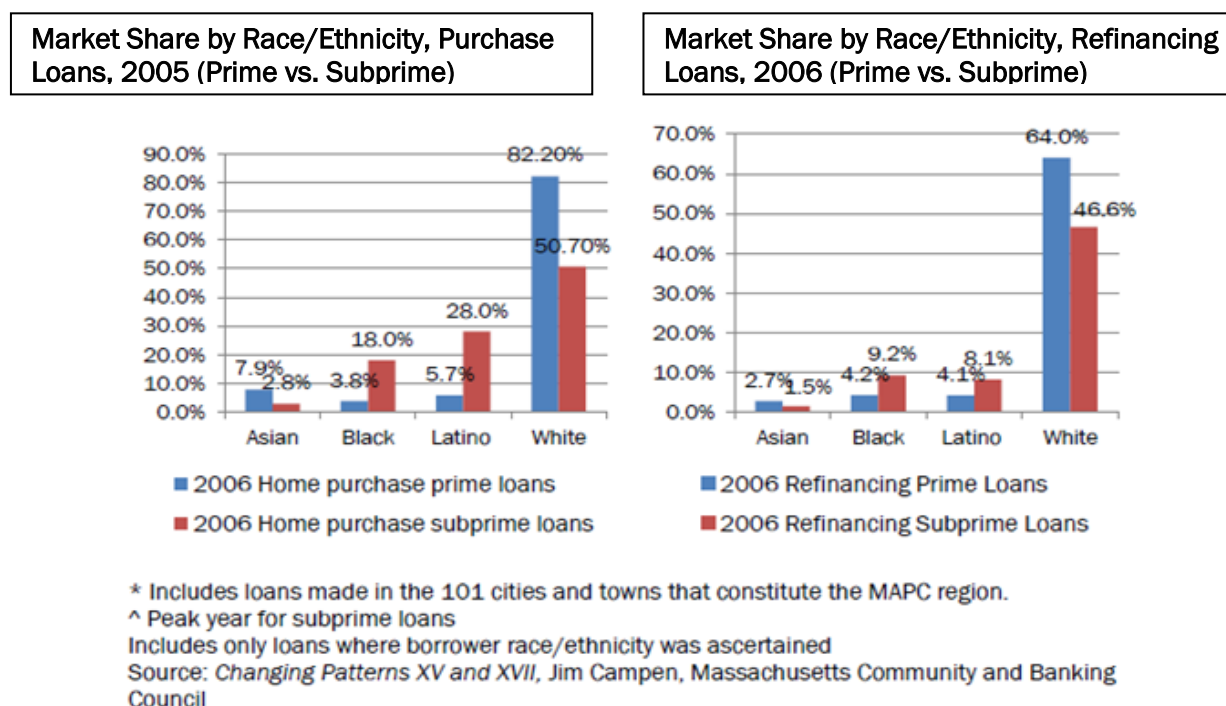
Market Share by Race/Ethnicity, Purchase Loans, 2005 (Prime vs. Subprime)

90.0%
80.0%
70.0%
60.0%
50.0%
40.0%
30.0%
20.0%
10.0%
0.0%

7.9%
2.8%
3.8%
18.0%
5.7%
28.0%
82.20%
50.70%

Asian
Black
Latino
White

2006 Home purchase prime loans
2006 Home purchase subprime loans

Market Share by Race/Ethnicity, Refinancing Loans, 2006 (Prime vs. Subprime)

70.0%
60.0%
50.0%
40.0%
30.0%
20.0%
10.0%
0.0%

2.7%
1.5%
4.2%
9.2%
4.1%
8.1%
64.0%
46.6%

Asian
Black
Latino
White

2006 Refinancing Prime Loans
2006 Refinancing Subprime Loans

* Includes loans made in the 101 cities and towns that constitute the MAPC region.
^ Peak year for subprime loans
Includes only loans where borrower race/ethnicity was ascertained
Source: Changing Patterns XV and XVII, Jim Campen, Massachusetts Community and Banking Council